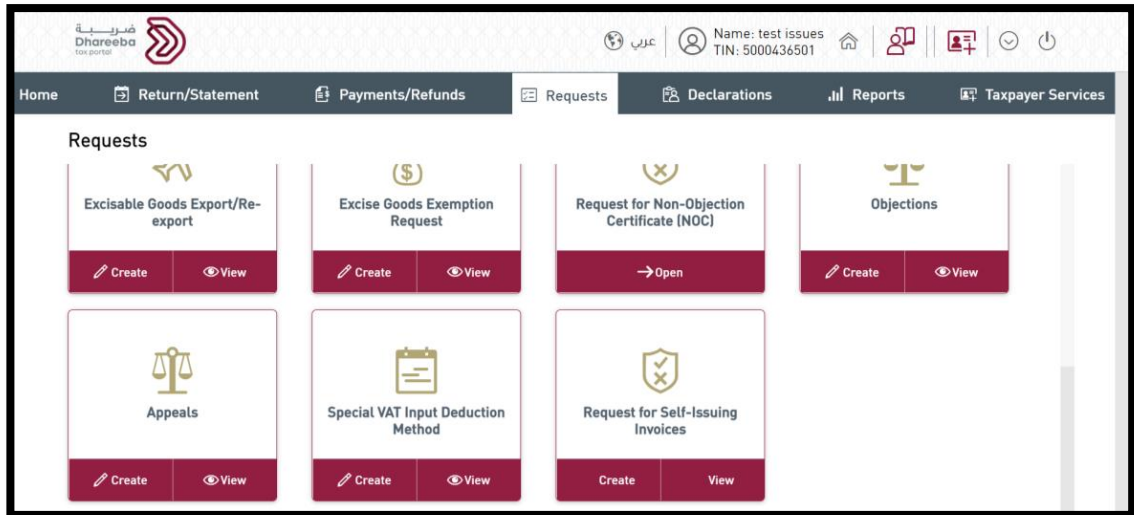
ضريبة
Dhareeba
tax portal

عربي
Name: test issues
TIN: 5000436501

Home
Return/Statement
Payments/Refunds
Requests
Declarations
Reports
Taxpayer Services

Requests

Excisable Goods Export/Re-export
Create
View

Excise Goods Exemption Request
Create
View

Request for Non-Objection Certificate (NOC)
Open

Objections
Create
View

Appeals
Create
View

Special VAT Input Deduction Method
Create
View

Request for Self-Issuing Invoices
Create
View